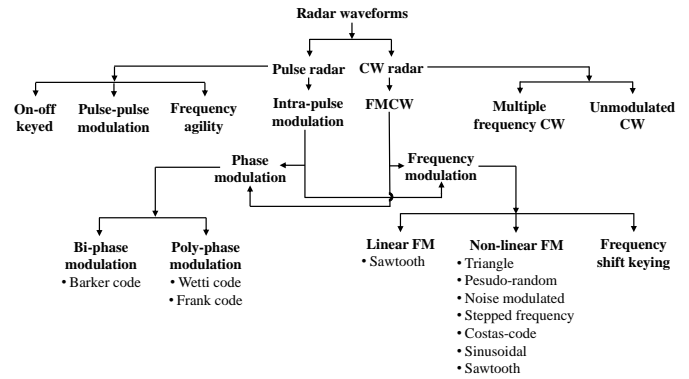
Radar waveforms

Pulse radar

CW radar

On-off keyed

Pulse-pulse modulation

Frequency agility

Intra-pulse modulation

FMCW

Multiple frequency CW

Unmodulated CW

Phase modulation

Frequency modulation

Bi-phase modulation
• Barker code

Poly-phase modulation
• Wetti code
• Frank code

Linear FM
• Sawtooth

Non-linear FM
• Triangle
• Pesudo-random
• Noise modulated
• Stepped frequency
• Costas-code
• Sinusoidal
• Sawtooth

Frequency shift keying